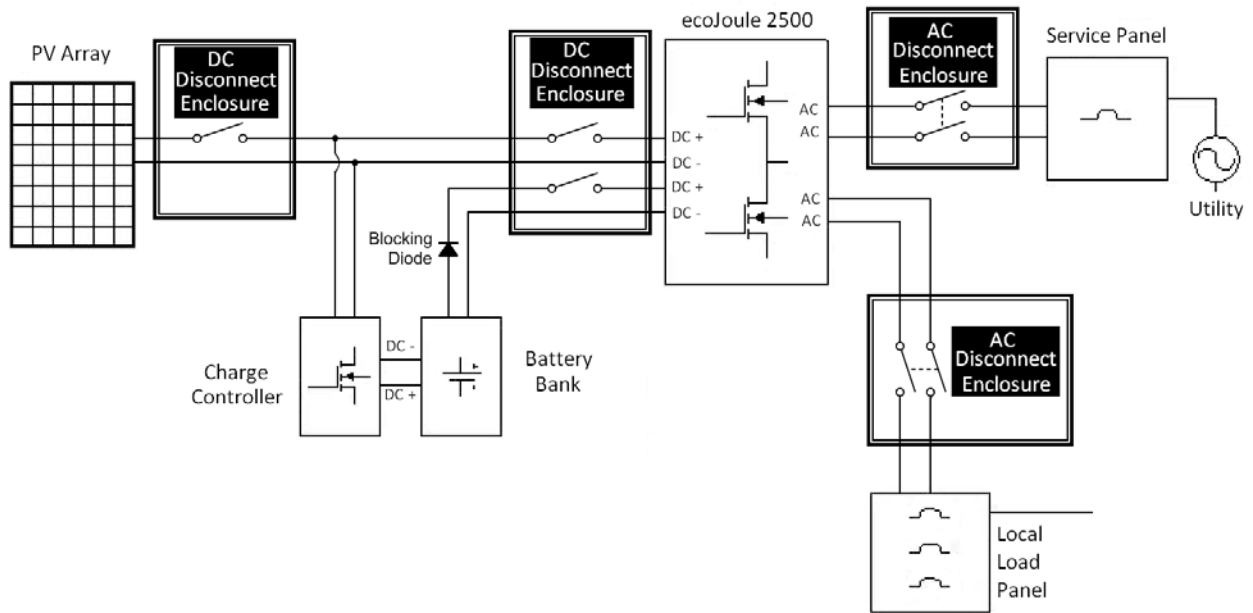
PV Array

DC Disconnect Enclosure

DC Disconnect Enclosure

ecoJoule 2500

AC Disconnect Enclosure

Service Panel

DC +
DC -
DC +
DC -

AC
AC
AC
AC

Utility

Blocking Diode

DC -
DC +

Charge Controller

Battery Bank

AC Disconnect Enclosure

Local
Load
Panel